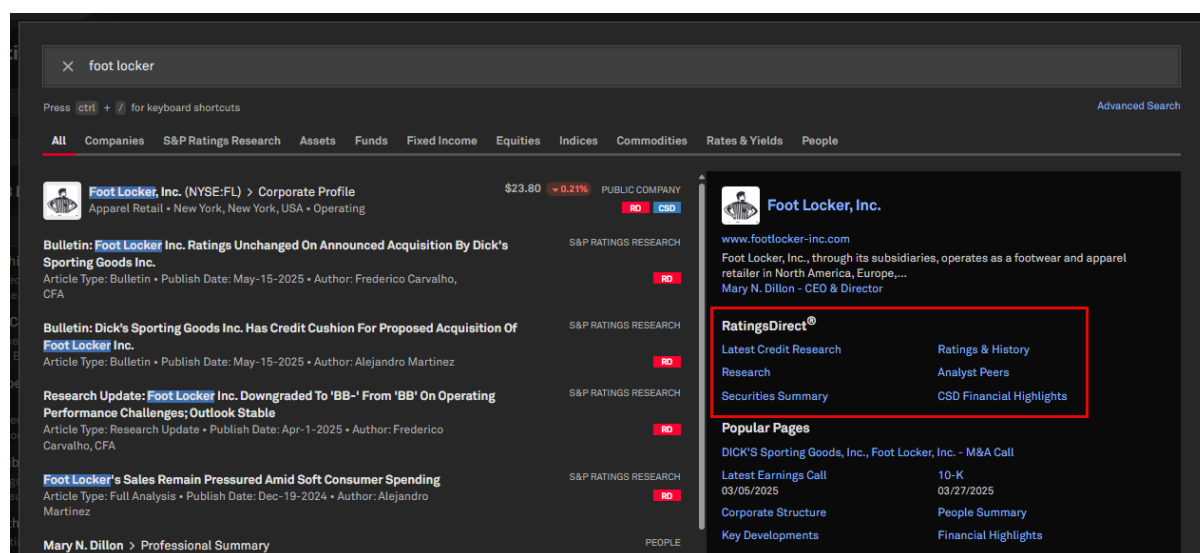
foot locker

Press ctrl + / for keyboard shortcuts

Advanced Search

All Companies S&P Ratings Research Assets Funds Fixed Income Equities Indices Commodities Rates & Yields People

Foot Locker, Inc. (NYSE:FL) > Corporate Profile
Apparel Retail • New York, New York, USA • Operating
$23.80 ▾0.21% PUBLIC COMPANY
RD CSD

Bulletin: Foot Locker Inc. Ratings Unchanged On Announced Acquisition By Dick's Sporting Goods Inc.
Article Type: Bulletin • Publish Date: May-15-2025 • Author: Frederico Carvalho, CFA
S&P RATINGS RESEARCH
RD

Bulletin: Dick's Sporting Goods Inc. Has Credit Cushion For Proposed Acquisition Of Foot Locker Inc.
Article Type: Bulletin • Publish Date: May-15-2025 • Author: Alejandro Martinez
S&P RATINGS RESEARCH
RD

Research Update: Foot Locker Inc. Downgraded To 'BB-' From 'BB' On Operating Performance Challenges; Outlook Stable
Article Type: Research Update • Publish Date: Apr-1-2025 • Author: Frederico Carvalho, CFA
S&P RATINGS RESEARCH
RD

Foot Locker's Sales Remain Pressured Amid Soft Consumer Spending
Article Type: Full Analysis • Publish Date: Dec-19-2024 • Author: Alejandro Martinez
S&P RATINGS RESEARCH
RD

Mary N. Dillon > Professional Summary
PEOPLE

Foot Locker, Inc.
www.footlocker-inc.com
Foot Locker, Inc., through its subsidiaries, operates as a footwear and apparel retailer in North America, Europe,...
Mary N. Dillon - CEO & Director

RatingsDirect®
Latest Credit Research
Ratings & History
Research
Analyst Peers
Securities Summary
CSD Financial Highlights

Popular Pages
DICK'S Sporting Goods, Inc., Foot Locker, Inc. - M&A Call
Latest Earnings Call
03/05/2025
10-K
03/27/2025
Corporate Structure
People Summary
Key Developments
Financial Highlights